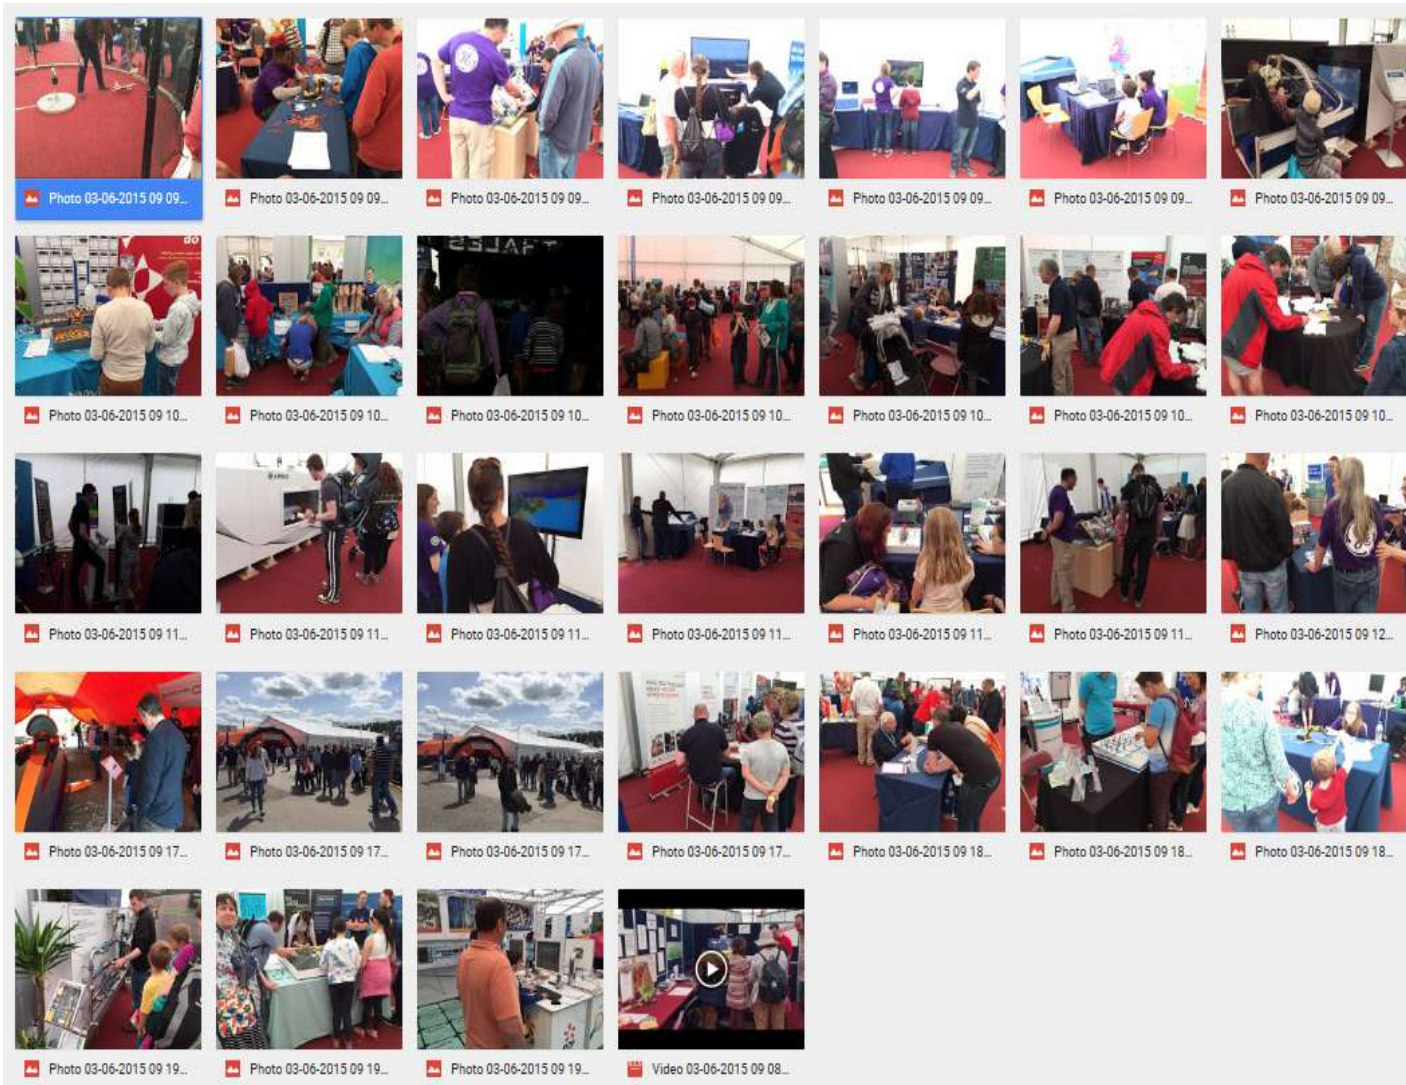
Photo 03-06-2015 09 09...
Photo 03-06-2015 09 09...
Photo 03-06-2015 09 09...
Photo 03-06-2015 09 09...
Photo 03-06-2015 09 09...
Photo 03-06-2015 09 09...
Photo 03-06-2015 09 09...

Photo 03-06-2015 09 10...
Photo 03-06-2015 09 10...
Photo 03-06-2015 09 10...
Photo 03-06-2015 09 10...
Photo 03-06-2015 09 10...
Photo 03-06-2015 09 10...
Photo 03-06-2015 09 10...

Photo 03-06-2015 09 11...
Photo 03-06-2015 09 11...
Photo 03-06-2015 09 11...
Photo 03-06-2015 09 11...
Photo 03-06-2015 09 11...
Photo 03-06-2015 09 11...
Photo 03-06-2015 09 12...

Photo 03-06-2015 09 17...
Photo 03-06-2015 09 17...
Photo 03-06-2015 09 17...
Photo 03-06-2015 09 17...
Photo 03-06-2015 09 18...
Photo 03-06-2015 09 18...
Photo 03-06-2015 09 18...

Photo 03-06-2015 09 19...
Photo 03-06-2015 09 19...
Photo 03-06-2015 09 19...
Video 03-06-2015 09 08...